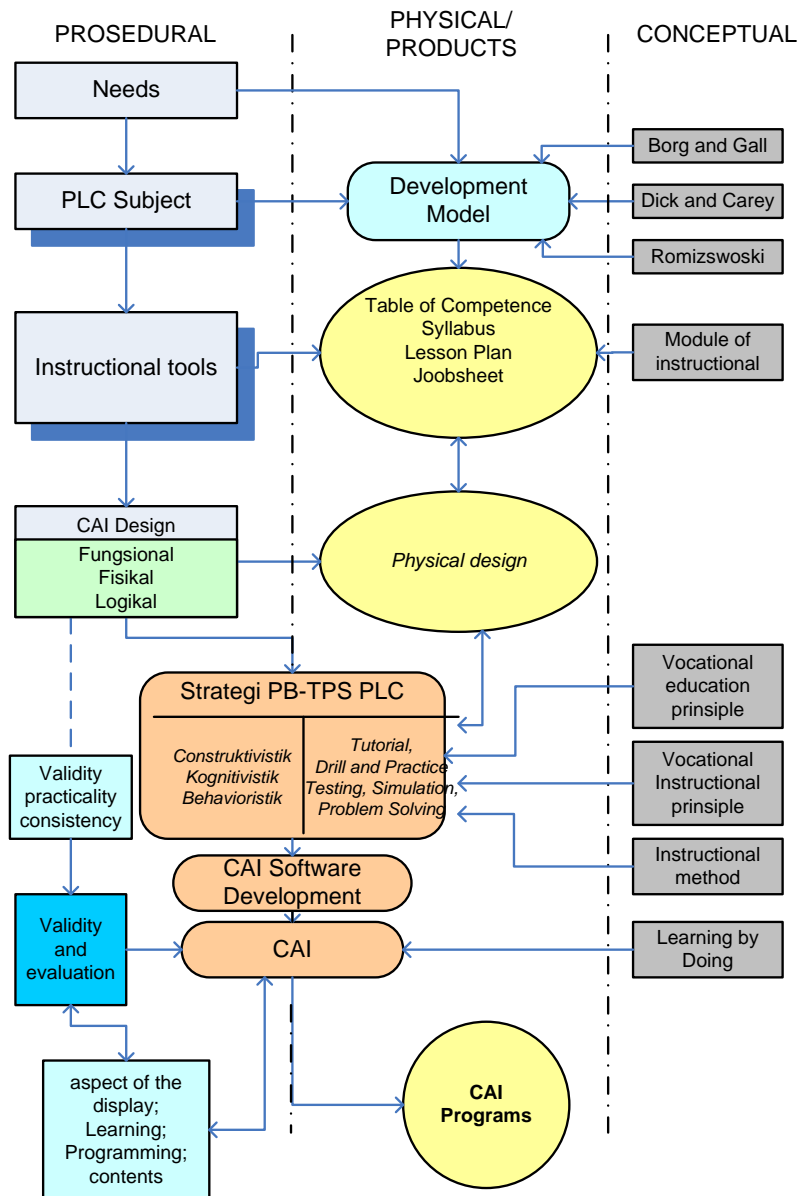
PROSEDURAL

PHYSICAL/ PRODUCTS

CONCEPTUAL

Needs

Borg and Gall

PLC Subject

Development Model

Dick and Carey

Romizswoski

Table of Competence
Syllabus
Lesson Plan
Joobsheet

Instructional tools

Module of instructional

CAI Design

Fungsional
Fisikal
Logikal

Physical design

Vocational education prinsiple

Strategi PB-TPS PLC

Construktivistik
Kognitivistik
Behavioristik

Tutorial,
Drill and Practice
Testing, Simulation,
Problem Solving

Validity practicality consistency

Vocational Instructional prinsiple

Instructional method

CAI Software Development

Validity and evaluation

CAI

Learning by Doing

aspect of the display; Learning; Programming; contents

CAI Programs